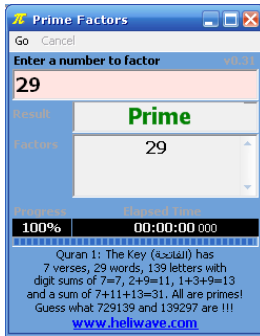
π Prime Factors

Go Cancel

Enter a number to factor v0.31

29

Result Prime

Factors 29

Progress Elapsed Time

100% 00:00:00 000

Quran 1: The Key (الفاتحة) has 7 verses, 29 words, 139 letters with digit sums of 7=7, 2+9=11, 1+3+9=13 and a sum of 7+11+13=31. All are primes! Guess what 729139 and 139297 are !!!

www.heliwave.com